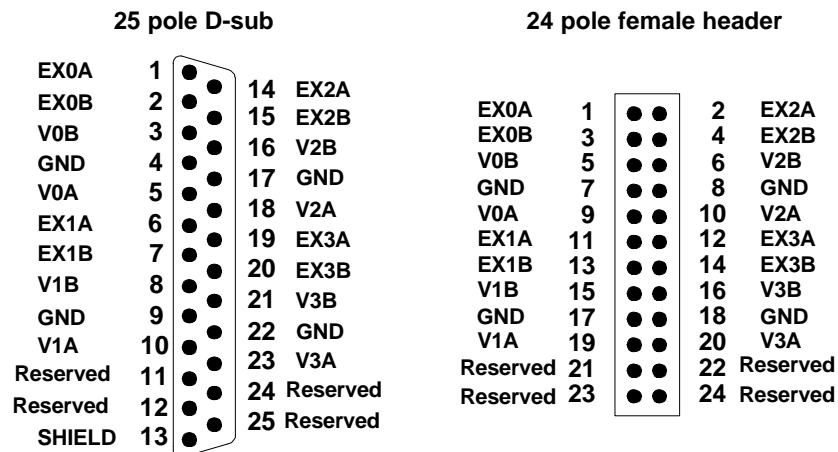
25 pole D-sub

EX0A 1
EX0B 2
V0B 3
GND 4
V0A 5
EX1A 6
EX1B 7
V1B 8
GND 9
V1A 10
Reserved 11
Reserved 12
SHIELD 13

14 EX2A
15 EX2B
16 V2B
17 GND
18 V2A
19 EX3A
20 EX3B
21 V3B
22 GND
23 V3A
24 Reserved
25 Reserved

24 pole female header

| | | | |
|---|---|---|---|
| EX0A | 1 | 2 | EX2A |
| EX0B | 3 | 4 | EX2B |
| V0B | 5 | 6 | V2B |
| GND | 7 | 8 | GND |
| V0A | 9 | 10 | V2A |
| EX1A | 11 | 12 | EX3A |
| EX1B | 13 | 14 | EX3B |
| V1B | 15 | 16 | V3B |
| GND | 17 | 18 | GND |
| V1A | 19 | 20 | V3A |
| Reserved | 21 | 22 | Reserved |
| Reserved | 23 | 24 | Reserved |